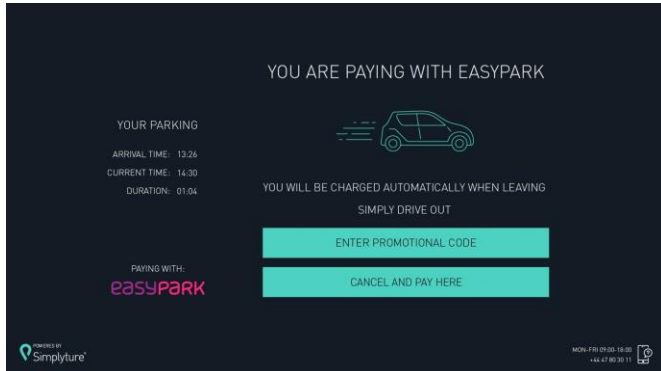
YOU ARE PAYING WITH EASYPARK

YOUR PARKING

ARRIVAL TIME: 13:26
CURRENT TIME: 14:30
DURATION: 01:04

YOU WILL BE CHARGED AUTOMATICALLY WHEN LEAVING

SIMPLY DRIVE OUT

ENTER PROMOTIONAL CODE

PAYING WITH:

easyPARK

CANCEL AND PAY HERE

POWERED BY
Simplyture

MON-FRI 09:00-18:00
+44 47 80 30 11